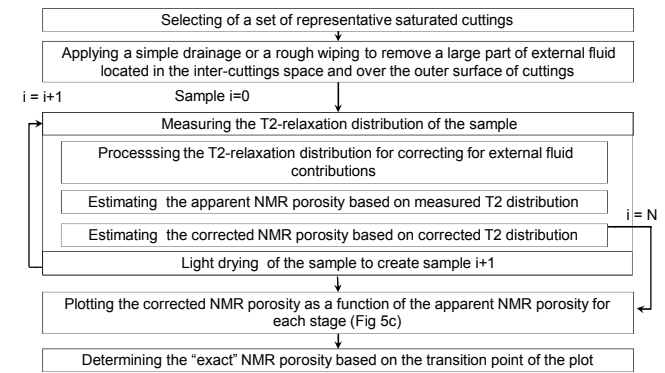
Selecting of a set of representative saturated cuttings

Applying a simple drainage or a rough wiping to remove a large part of external fluid located in the inter-cuttings space and over the outer surface of cuttings

i = i+1

Sample i=0

Measuring the T2-relaxation distribution of the sample

Processsing the T2-relaxation distribution for correcting for external fluid contributions

Estimating the apparent NMR porosity based on measured T2 distribution

Estimating the corrected NMR porosity based on corrected T2 distribution

i = N

Light drying of the sample to create sample i+1

Plotting the corrected NMR porosity as a function of the apparent NMR porosity for each stage (Fig 5c)

Determining the "exact" NMR porosity based on the transition point of the plot